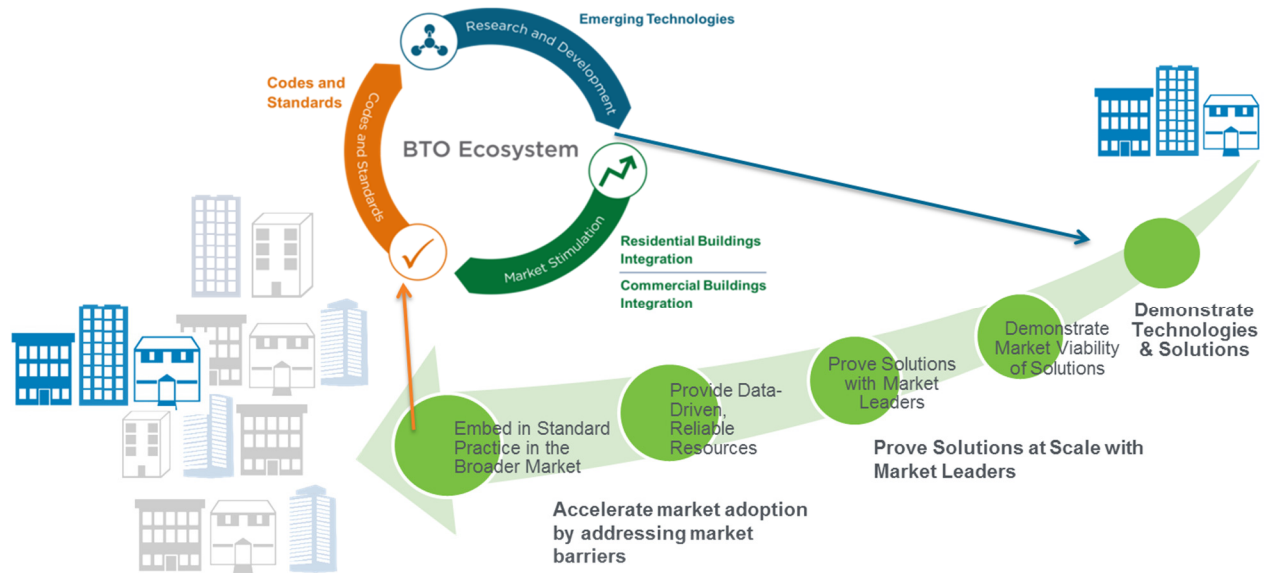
Emerging Technologies

Research and Development

Codes and Standards

Codes and Standards

BTO Ecosystem

Market Stimulation

Residential Buildings Integration

Commercial Buildings Integration

Demonstrate Technologies & Solutions

Demonstrate Market Viability of Solutions

Prove Solutions with Market Leaders

Provide Data-Driven, Reliable Resources

Embed in Standard Practice in the Broader Market

Prove Solutions at Scale with Market Leaders

Accelerate market adoption by addressing market barriers